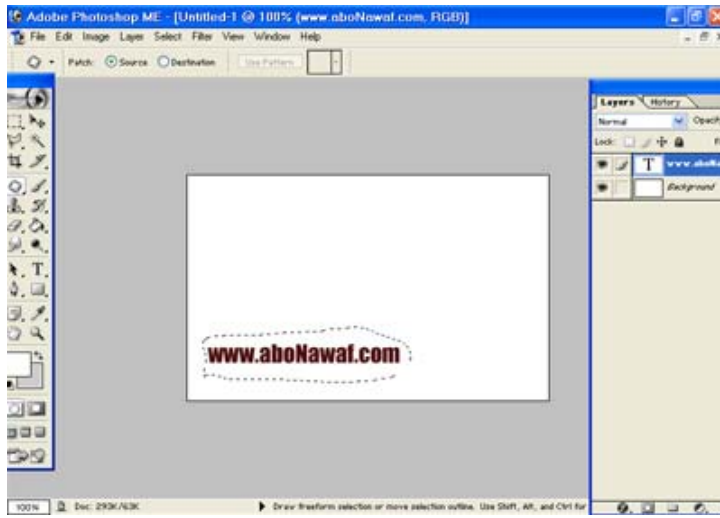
Adobe Photoshop ME - [Untitled-1 @ 100% (www.aboNawaf.com, RGB)]

File Edit Image Layer Select Filter View Window Help

Patch: Source Destination Use Pattern

Layers History

Normal Opacity

Lock:

T www.aboNa

Background

www.aboNawaf.com

100% Doc: 293K/63K

Draw freeform selection or move selection outline. Use Shift, Alt, and Ctrl for